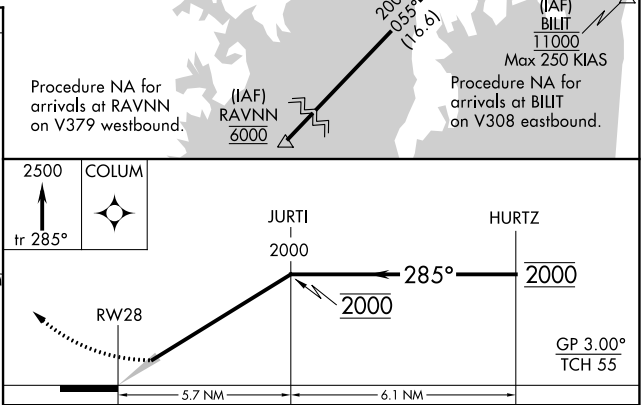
200
055°
(16.6)

(IAF)
BILIT
11000
Max 250 KIAS

Procedure NA for arrivals at RAVNN on V379 westbound.

(IAF)
RAVNN
6000

Procedure NA for arrivals at BILIT on V308 eastbound.

2500

tr 285°

COLUM

JURTI
2000

HURTZ

285°

2000

2000

RW28

GP 3.00°
TCH 55

5.7 NM

6.1 NM